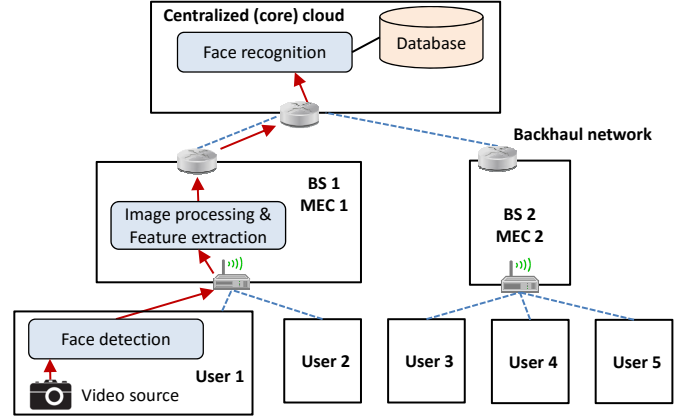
Centralized (core) cloud

Face recognition

Database

Backhaul network

BS 1
MEC 1

Image processing &
Feature extraction

BS 2
MEC 2

Face detection

Video source

User 1

User 2

User 3

User 4

User 5